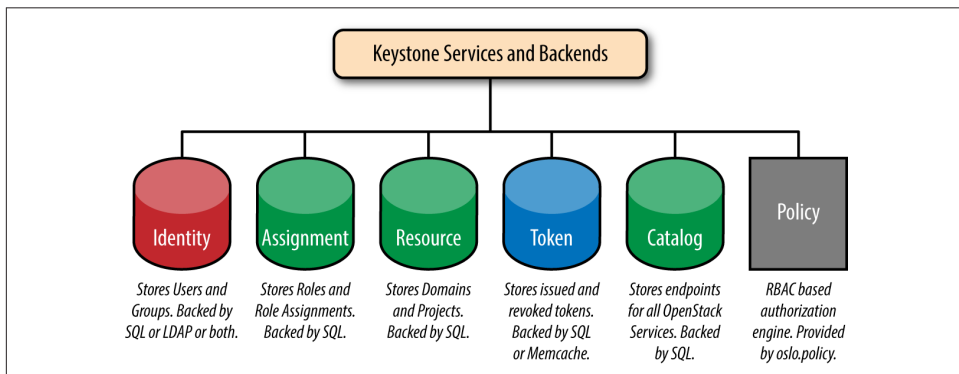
Keystone Services and Backends

Identity

Stores Users and Groups. Backed by SQL or LDAP or both.

Assignment

Stores Roles and Role Assignments. Backed by SQL.

Resource

Stores Domains and Projects. Backed by SQL.

Token

Stores issued and revoked tokens. Backed by SQL or Memcache.

Catalog

Stores endpoints for all OpenStack Services. Backed by SQL.

Policy

RBAC based authorization engine. Provided by oslo.policy.